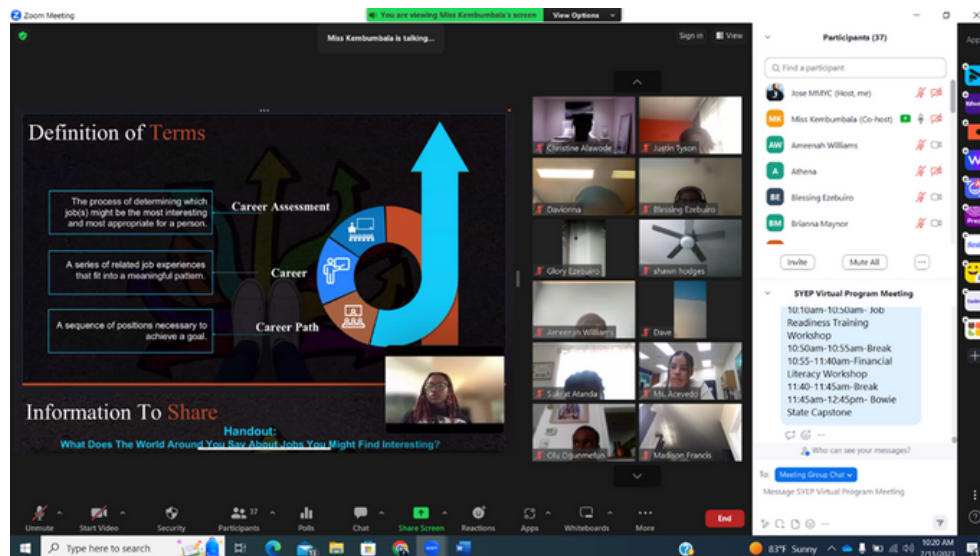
Zoom Meeting

You are viewing Miss Kembumbala's screen View Options

Miss Kembumbala is talking...

Sign in View

Definition of Terms

The process of determining which job(s) might be the most interesting and most appropriate for a person.

Career Assessment

A series of related job experiences that fit into a meaningful pattern.

Career

A sequence of positions necessary to achieve a goal.

Career Path

Information To Share

Handout:
What Does The World Around You Say About Jobs You Might Find Interesting?

Christine Alawode
Justin Tyson
Daviorina
Blessing Ezebuiro
Glory Ezebuiro
shawn hodges
Ameenah Williams
Dave
Sukrat Atanda
Ms. Acevedo
Olu Oguntomefun
Madison Francis

Participants (37)

Find a participant

Jose MMYC (Host, me)
MK Miss Kembumbala (Co-host)
AW Ameenah Williams
A Athena
BE Blessing Ezebuiro
BM Brianna Maynor

Invite Mute All ...

SYEP Virtual Program Meeting

10:10am-10:50am- Job Readiness Training Workshop
10:50am-10:55am-Break
10:55-11:40am-Financial Literacy Workshop
11:40-11:45am-Break
11:45am-12:45pm- Bowie State Capstone

Who can see your messages?

To: Meeting Group Chat

Message SYEP Virtual Program Meeting

Unmute Start Video Security Participants 37 Polls Chat Share Screen Reactions Apps Whiteboards More End

Type here to search

83°F Sunny 10:20 AM 7/11/2023